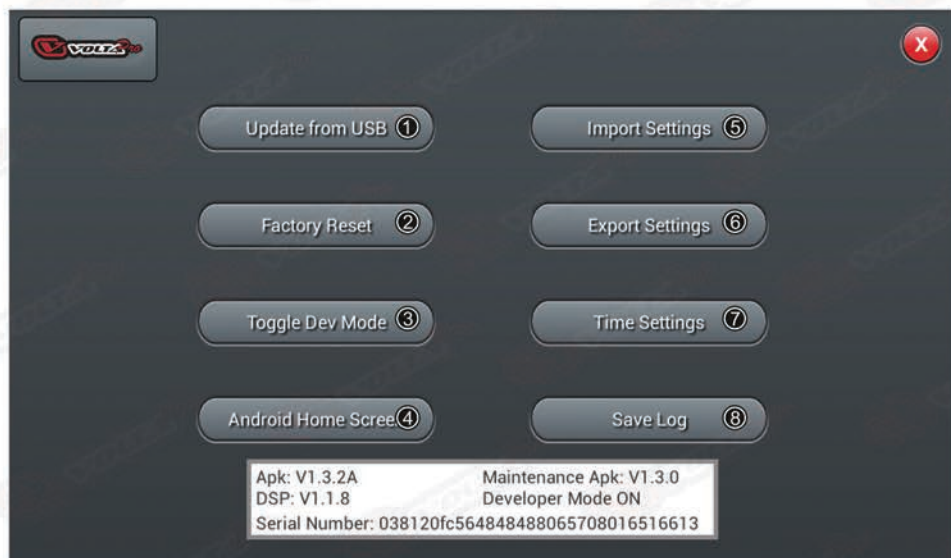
VOLTZ Pro

X

Update from USB ①

Import Settings ⑤

Factory Reset ②

Export Settings ⑥

Toggle Dev Mode ③

Time Settings ⑦

Android Home Scree④

Save Log ⑧

Apk: V1.3.2A
Maintenance Apk: V1.3.0
DSP: V1.1.8
Developer Mode ON
Serial Number: 038120fc5648484880657080165166​13